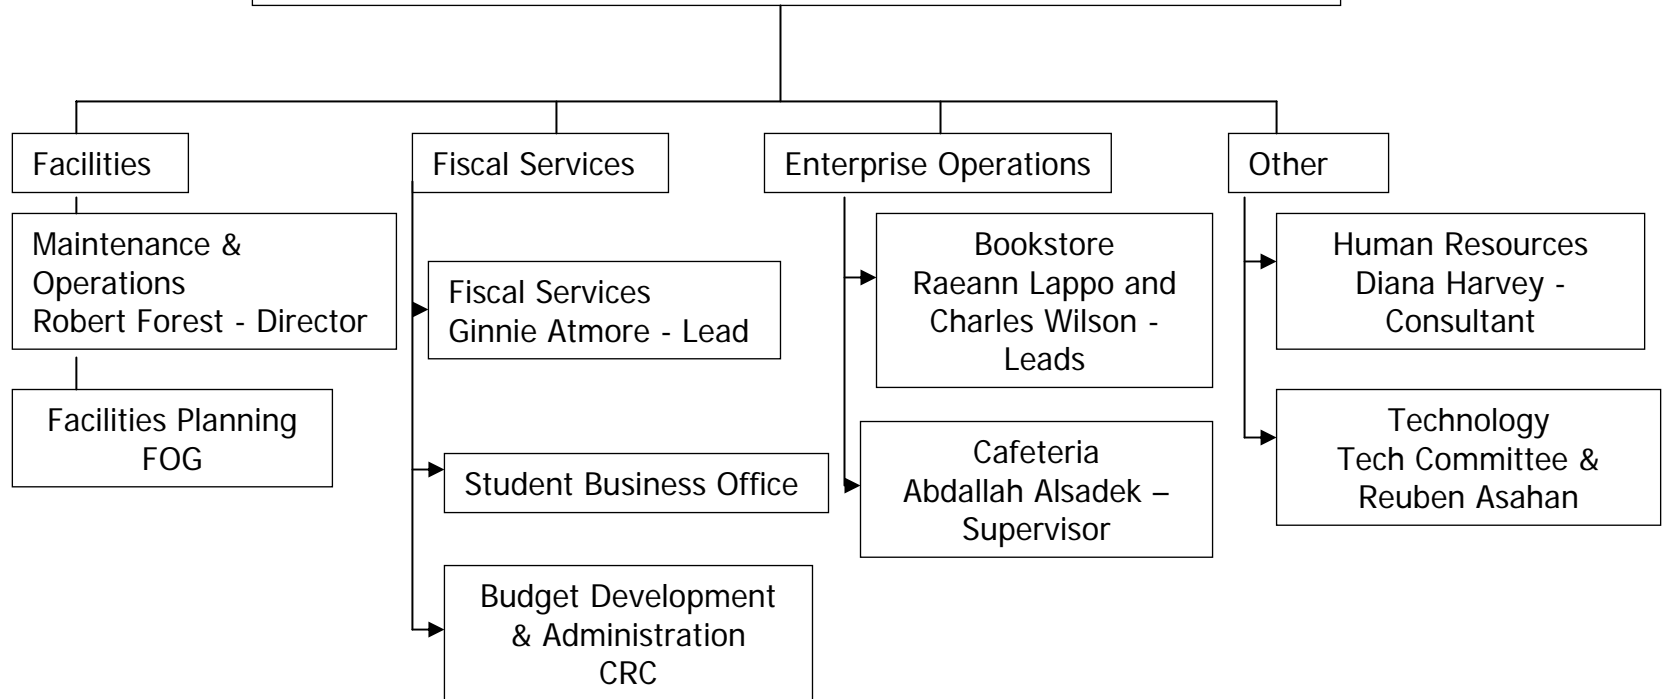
Facilities

Maintenance & Operations
Robert Forest - Director

Facilities Planning
FOG

Fiscal Services

Fiscal Services
Ginnie Atmore - Lead

Student Business Office

Budget Development & Administration
CRC

Enterprise Operations

Bookstore
Raeann Lappo and Charles Wilson - Leads

Cafeteria
Abdallah Alsadek – Supervisor

Other

Human Resources
Diana Harvey - Consultant

Technology
Tech Committee & Reuben Asahan